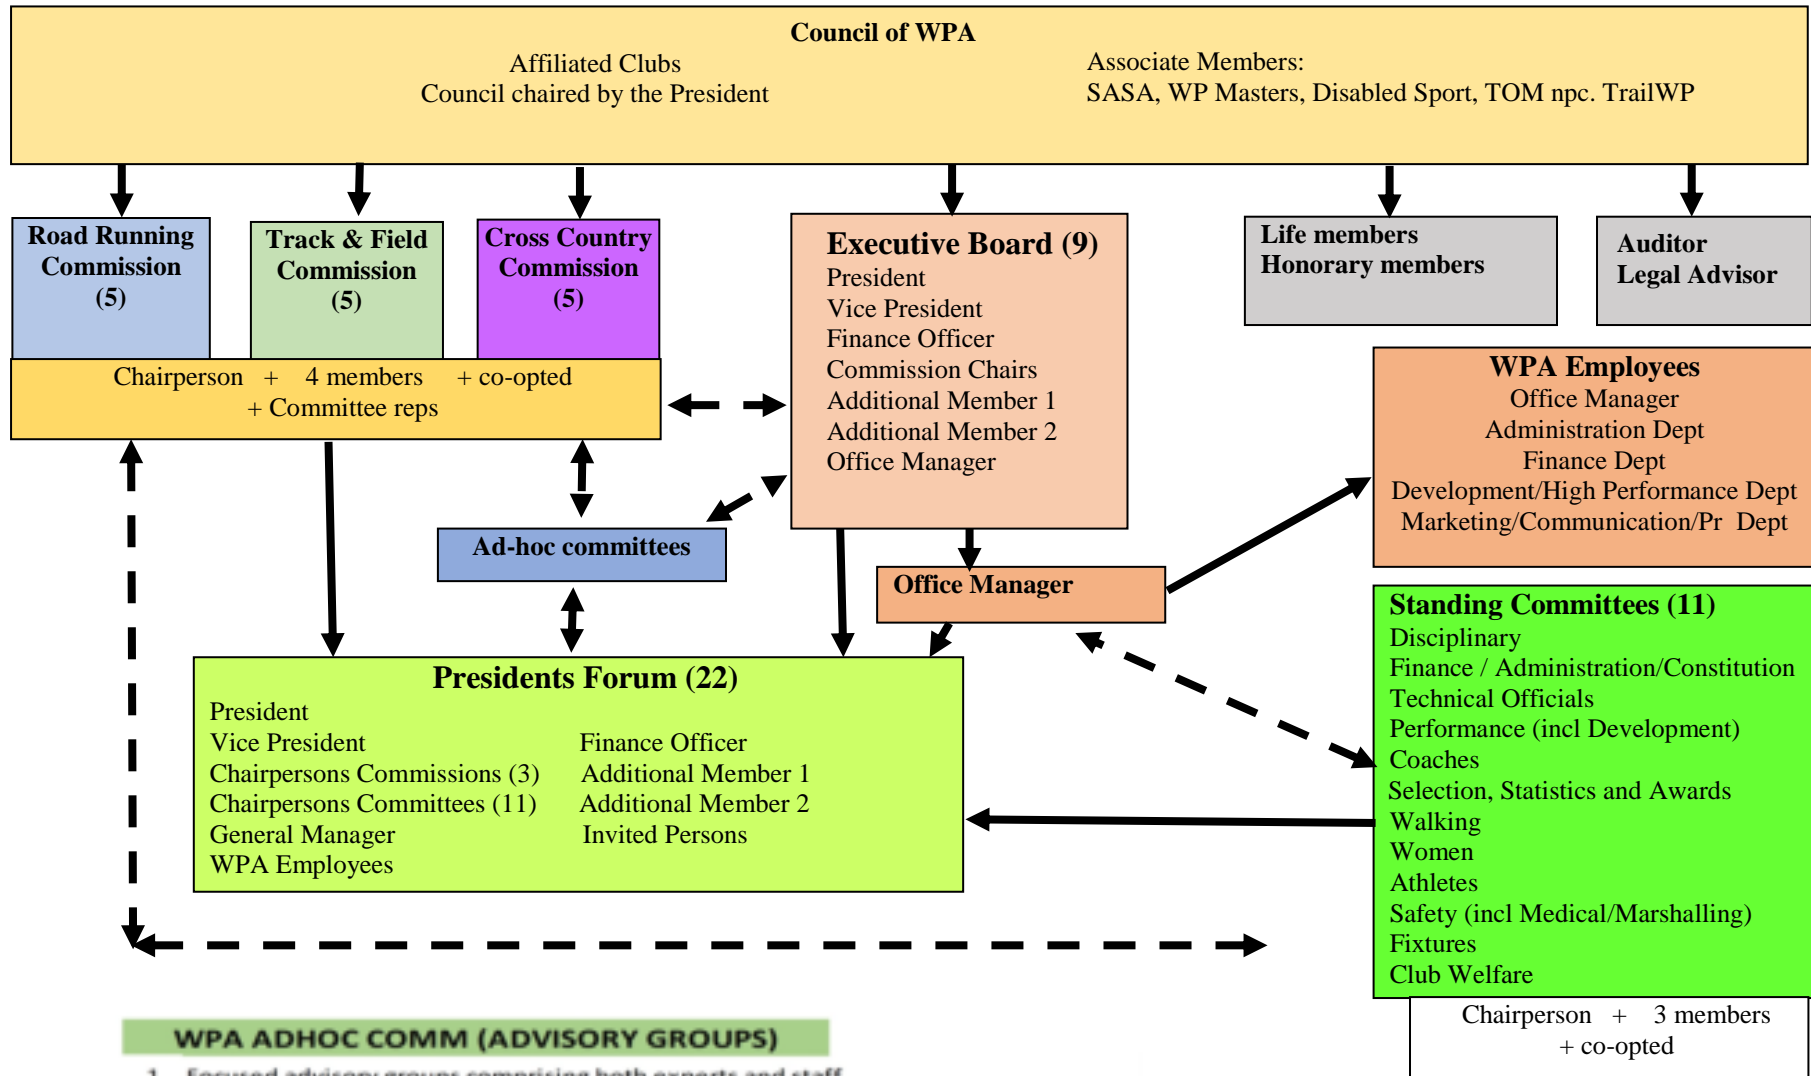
Council of WPA
Affiliated Clubs
Council chaired by the President
Associate Members:
SASA, WP Masters, Disabled Sport, TOM npc. TrailWP

Road Running Commission (5)

Track & Field Commission (5)

Cross Country Commission (5)

Chairperson + 4 members + co-opted + Committee reps

Executive Board (9)
President
Vice President
Finance Officer
Commission Chairs
Additional Member 1
Additional Member 2
Office Manager

Life members
Honorary members

Auditor
Legal Advisor

WPA Employees
Office Manager
Administration Dept
Finance Dept
Development/High Performance Dept
Marketing/Communication/Pr Dept

Ad-hoc committees

Office Manager

Standing Committees (11)
Disciplinary
Finance / Administration/Constitution
Technical Officials
Performance (incl Development)
Coaches
Selection, Statistics and Awards
Walking
Women
Athletes
Safety (incl Medical/Marshalling)
Fixtures
Club Welfare

Presidents Forum (22)
President
Vice President
Chairpersons Commissions (3)
Chairpersons Committees (11)
General Manager
WPA Employees
Finance Officer
Additional Member 1
Additional Member 2
Invited Persons

Chairperson + 3 members + co-opted

WPA ADHOC COMM (ADVISORY GROUPS)
1. Focused advisory groups comprising both experts and staff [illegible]